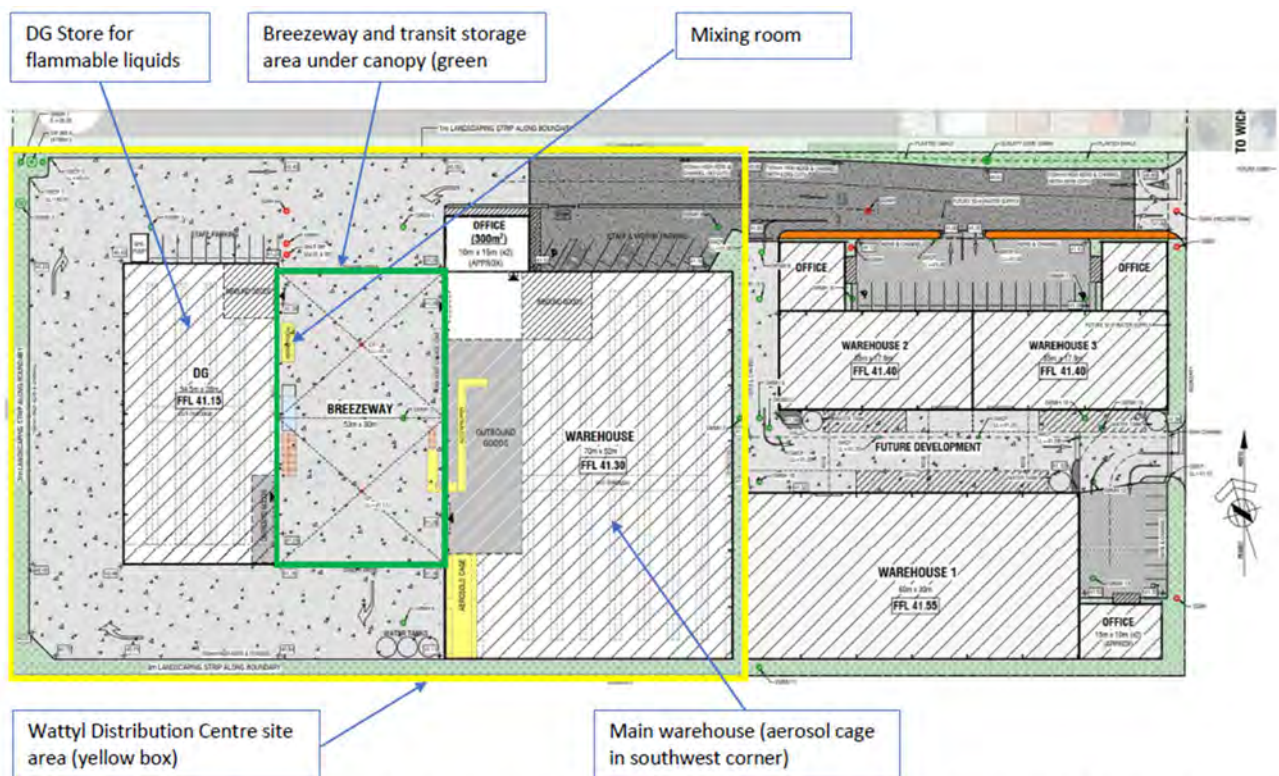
DG Store for flammable liquids

Breezeway and transit storage area under canopy (green

Mixing room

TO WIC

OFFICE
(300m²)
10m x 15m (x2)
(APPROX)

STAFF & VISITOR PARKING

STAFF PARKING

OFFICE

OFFICE

DG
54.5m x 28m
FFL 41.15

BREEZEWAY
53m x 30m

OUTBOUND GOODS

WAREHOUSE
70m x 52m
FFL 41.30

WAREHOUSE 2
FFL 41.40

WAREHOUSE 3
FFL 41.40

FUTURE DEVELOPMENT

WAREHOUSE 1
60m x 30m
FFL 41.55

OFFICE
15m x 10m (x2)
(APPROX)

AEROSOL CAGE

WATER TANKS

3m LANDSCAPING STRIP ALONG BOUNDARY

Wattyl Distribution Centre site area (yellow box)

Main warehouse (aerosol cage in southwest corner)